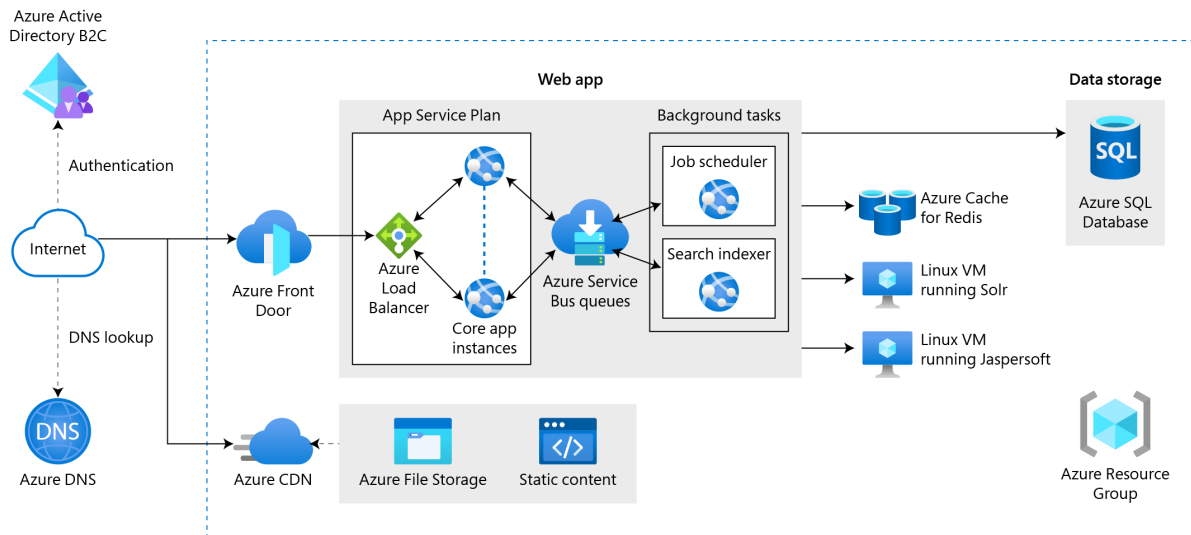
Azure Active Directory B2C

Authentication

Internet

DNS lookup

DNS

Azure DNS

Web app

App Service Plan

Background tasks

Data storage

Job scheduler

SQL

Azure SQL Database

Azure Front Door

Azure Load Balancer

Core app instances

Azure Service Bus queues

Search indexer

Azure Cache for Redis

Linux VM running Solr

Linux VM running Jaspersoft

Azure CDN

Azure File Storage

Static content

Azure Resource Group